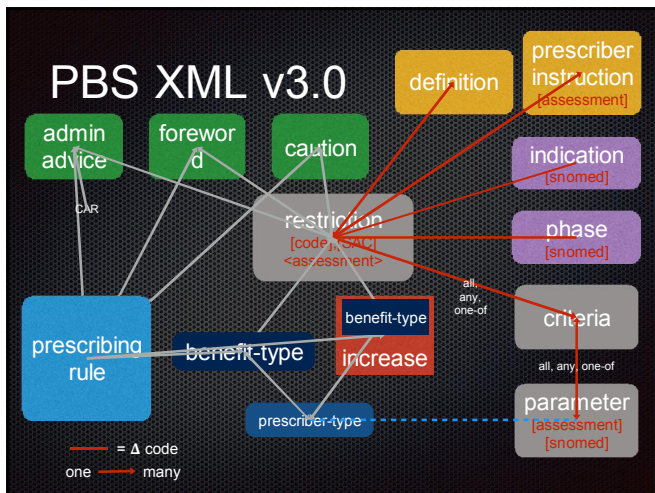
PBS XML v3.0

definition

prescriber instruction
[assessment]

admin advice

forewor d

caution

indication
[snomed]

CAR

restriction
[code], [SAC]
<assessment>

phase
[snomed]

all, any, one-of

criteria

benefit-type

increase

prescribing rule

benefit-type

all, any, one-of

parameter
[assessment]
[snomed]

prescriber-type

= Δ code

one many